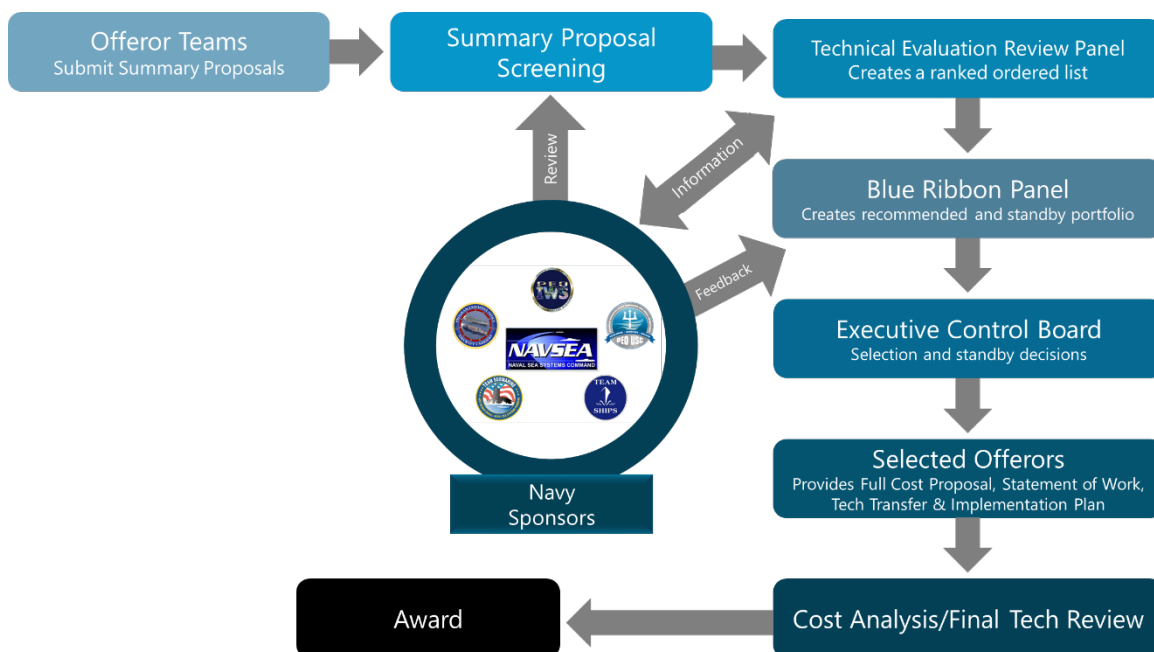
Offeror Teams
Submit Summary Proposals

Summary Proposal Screening

Technical Evaluation Review Panel
Creates a ranked ordered list

Review

Information

Blue Ribbon Panel
Creates recommended and standby portfolio

Feedback

PEO IWS

NAVSEA
NAVAL SEA SYSTEMS COMMAND

PEO USC

TEAM SUBMARINE

TEAM SHIPS

Executive Control Board
Selection and standby decisions

Navy Sponsors

Selected Offerors
Provides Full Cost Proposal, Statement of Work, Tech Transfer & Implementation Plan

Award

Cost Analysis/Final Tech Review